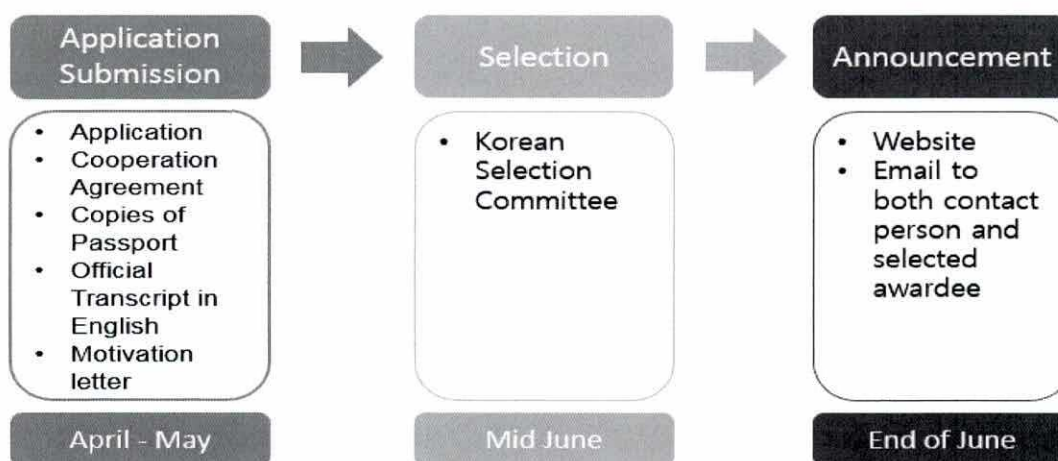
Application Submission

- Application
- Cooperation Agreement
- Copies of Passport
- Official Transcript in English
- Motivation letter

April - May

Selection

- Korean Selection Committee

Mid June

Announcement

- Website
- Email to both contact person and selected awardee

End of June